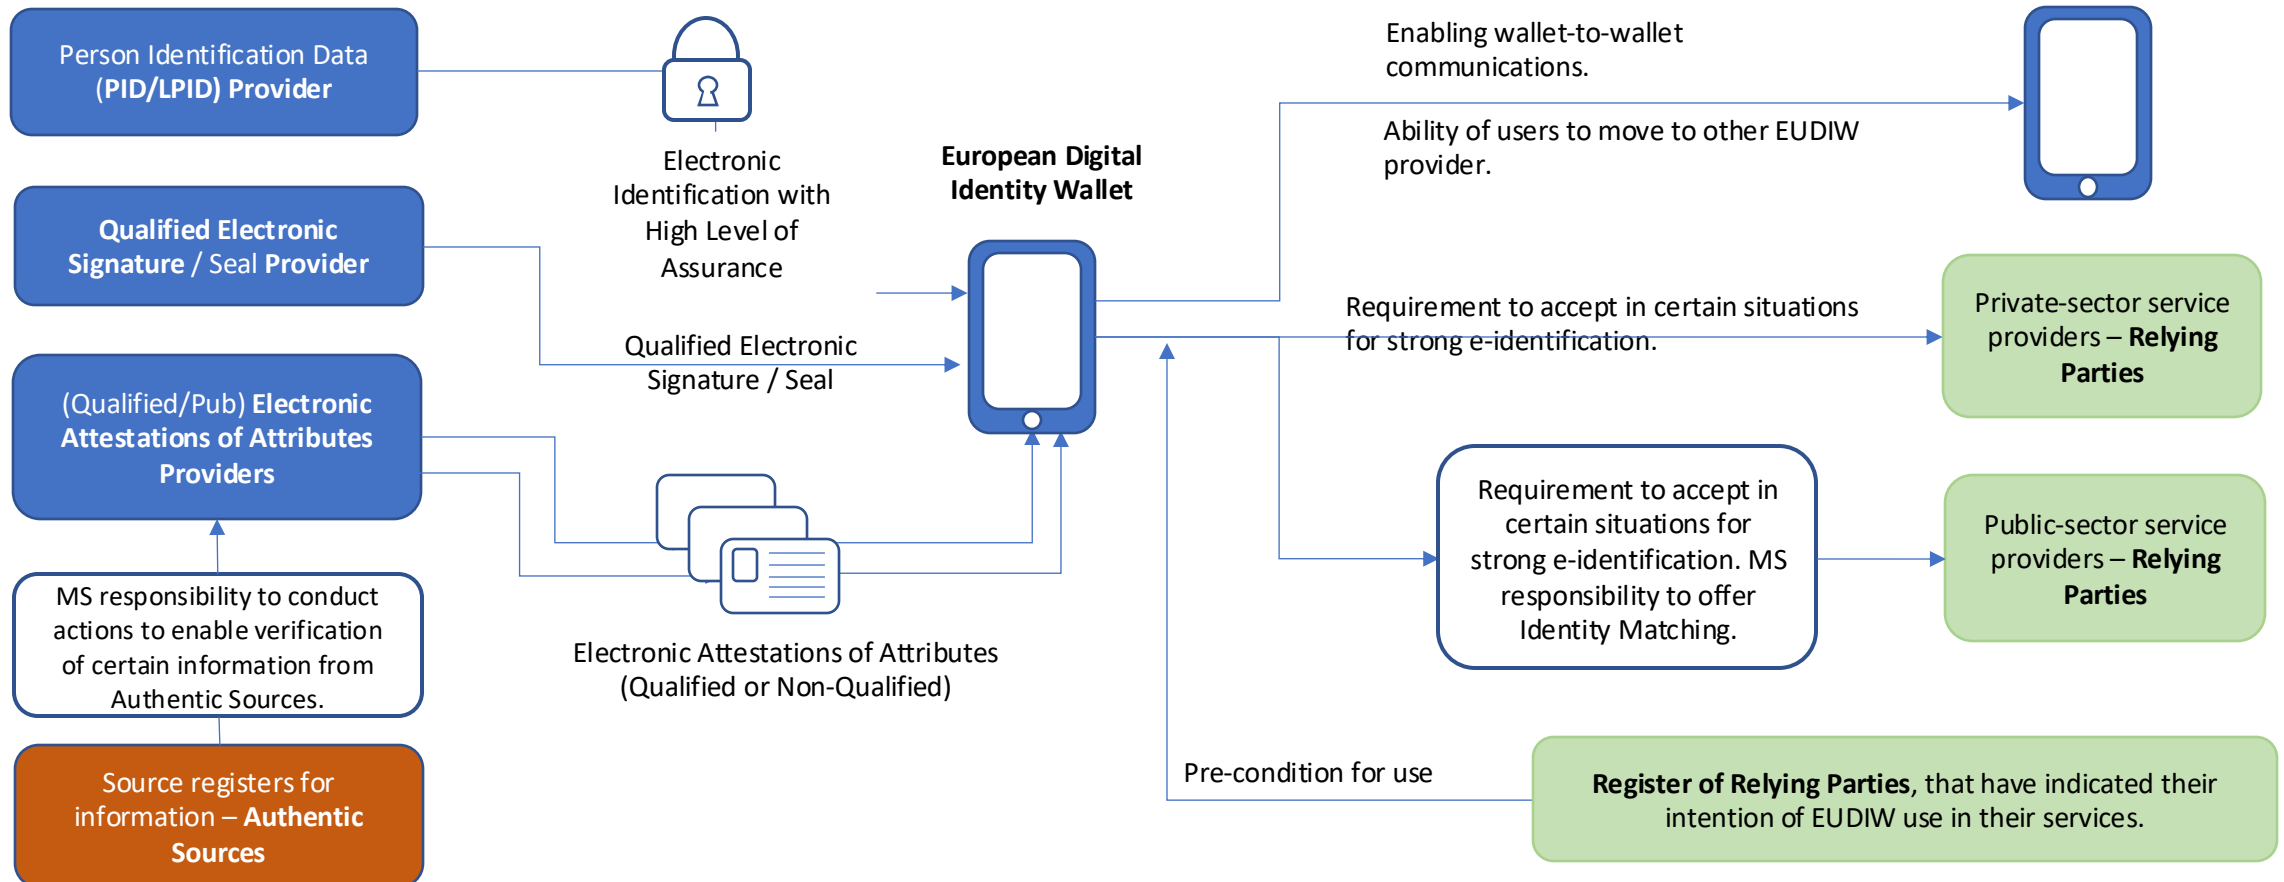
Person Identification Data (PID/LPID) Provider

Qualified Electronic Signature / Seal Provider

(Qualified/Pub) Electronic Attestations of Attributes Providers

MS responsibility to conduct actions to enable verification of certain information from Authentic Sources.

Source registers for information – Authentic Sources

Electronic Identification with High Level of Assurance

Qualified Electronic Signature / Seal

Electronic Attestations of Attributes (Qualified or Non-Qualified)

European Digital Identity Wallet

Enabling wallet-to-wallet communications.

Ability of users to move to other EUDIW provider.

Requirement to accept in certain situations for strong e-identification.

Private-sector service providers – Relying Parties

Requirement to accept in certain situations for strong e-identification. MS responsibility to offer Identity Matching.

Public-sector service providers – Relying Parties

Pre-condition for use

Register of Relying Parties, that have indicated their intention of EUDIW use in their services.